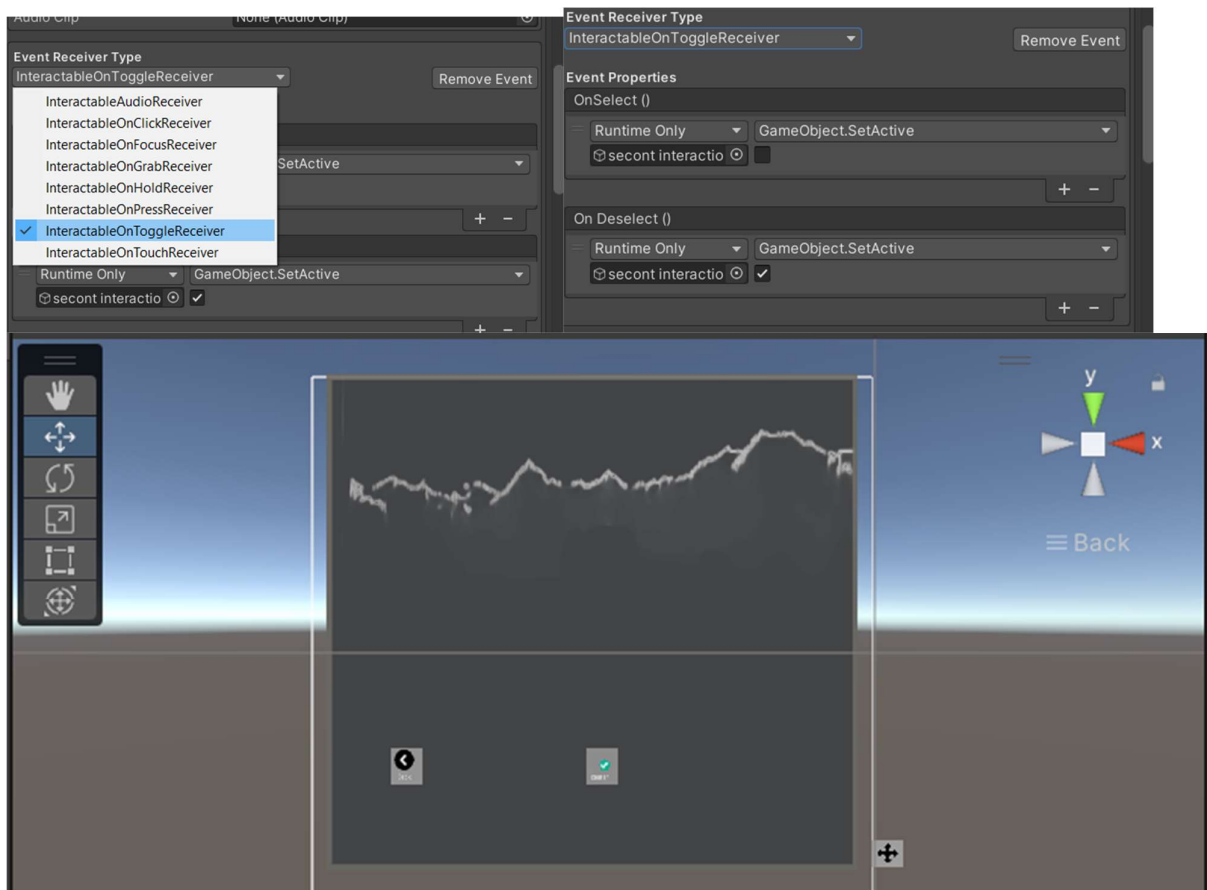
Audio Clip None (Audio Clip)

Event Receiver Type
InteractableOnToggleReceiver
Remove Event
InteractableAudioReceiver
InteractableOnClickReceiver
InteractableOnFocusReceiver
InteractableOnGrabReceiver
InteractableOnHoldReceiver
InteractableOnPressReceiver
✓ InteractableOnToggleReceiver
InteractableOnTouchReceiver
SetActive
+ −
Runtime Only
GameObject.SetActive
secont interactio ✓
+ −

Event Receiver Type
InteractableOnToggleReceiver
Remove Event
Event Properties
OnSelect ()
Runtime Only
GameObject.SetActive
secont interactio
+ −
On Deselect ()
Runtime Only
GameObject.SetActive
secont interactio ✓
+ −

y
x
≡ Back